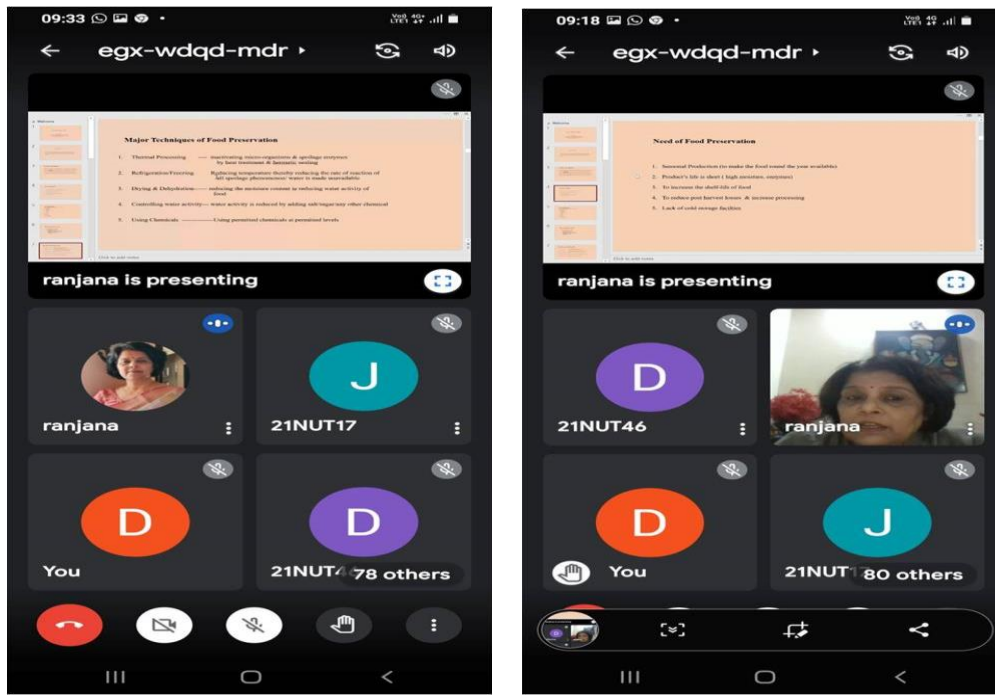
09:33

egx-wdqd-mdr

Major Techniques of Food Preservation

1. Thermal Processing ------ inactivating micro-organisms & spoilage enzymes by heat treatment & hermetic sealing

2. Refrigeration/Freezing — Reducing temperature thereby reducing the rate of reaction of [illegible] spoilage phenomenon/ water is made unavailable

3. Drying & Dehydration—— reducing the moisture content & reducing water activity of food

4. Controlling water activity— water activity is reduced by adding salt/sugar/any other chemical

5. Using Chemicals ————Using permitted chemicals at permitted levels

ranjana is presenting

ranjana

J

21NUT17

D

You

D

21NUT4 78 others

09:18

egx-wdqd-mdr

Need of Food Preservation

1. Seasonal Production (to make the food round the year available)

2. Product's life is short ( high moisture, enzymes)

3. To increase the shelf-life of food

4. To reduce post harvest losses & increase processing

5. Lack of cold storage facilities

ranjana is presenting

D

21NUT46

ranjana

D

You

J

21NUT1 80 others